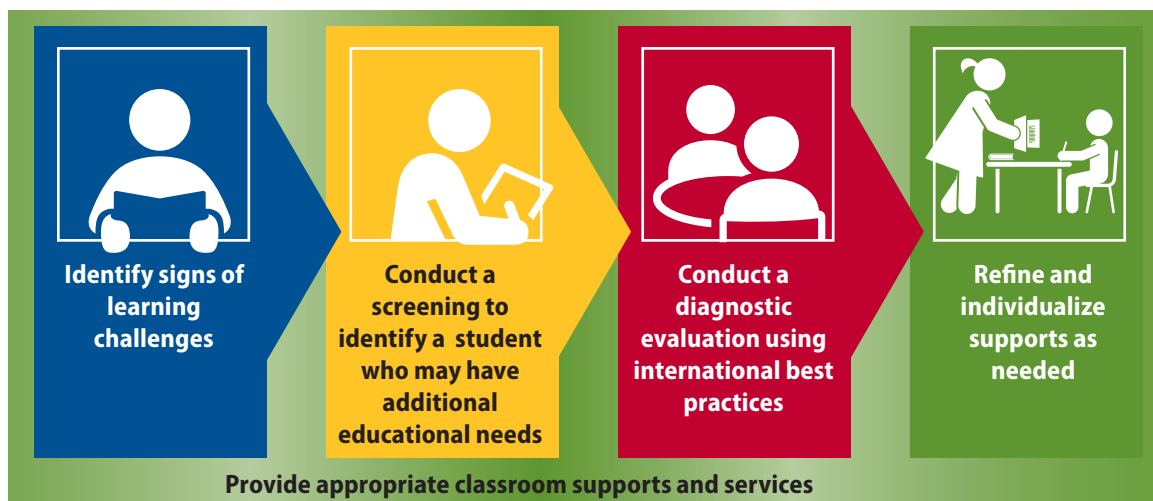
Identify signs of learning challenges

Conduct a screening to identify a student who may have additional educational needs

Conduct a diagnostic evaluation using international best practices

Refine and individualize supports as needed

Provide appropriate classroom supports and services